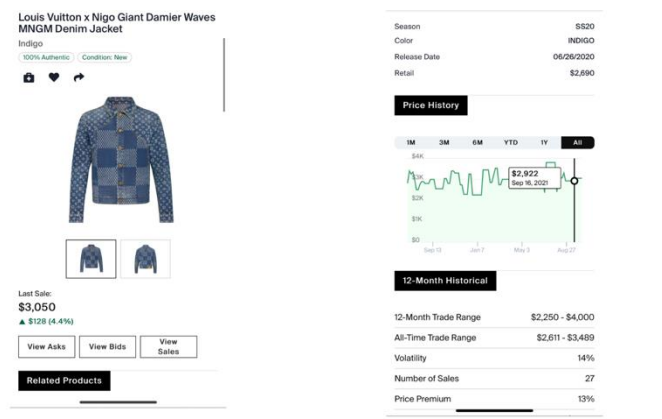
Louis Vuitton x Nigo Giant Damier Waves MNGM Denim Jacket

Indigo

100% Authentic

Condition: New

Last Sale:

$3,050

▲ $128 (4.4%)

View Asks

View Bids

View Sales

Related Products

| Season | SS20 |
|---|---|
| Color | INDIGO |
| Release Date | 06/26/2020 |
| Retail | $2,690 |

Price History

1M 3M 6M YTD 1Y All

$4K

$3K

$2K

$1K

$0

$2,922

Sep 16, 2021

Sep 13 Jan 7 May 3 Aug 27

12-Month Historical

| 12-Month Trade Range | $2,250 - $4,000 |
|---|---|
| All-Time Trade Range | $2,611 - $3,489 |
| Volatility | 14% |
| Number of Sales | 27 |
| Price Premium | 13% |